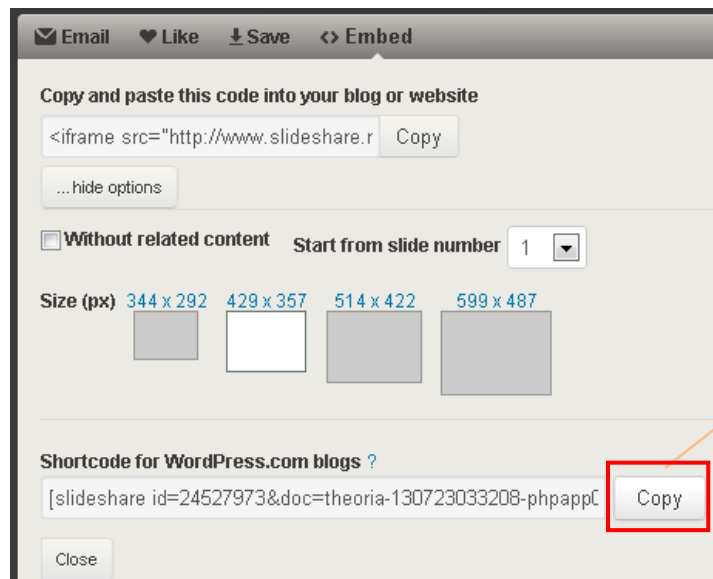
Email Like Save <> Embed

Copy and paste this code into your blog or website

<iframe src="http://www.slideshare.r Copy

...hide options

Without related content Start from slide number 1

Size (px) 344 x 292 429 x 357 514 x 422 599 x 487

Shortcode for WordPress.com blogs ?

[slideshare id=24527973&doc=theoria-130723033208-phpapp0 Copy

Close